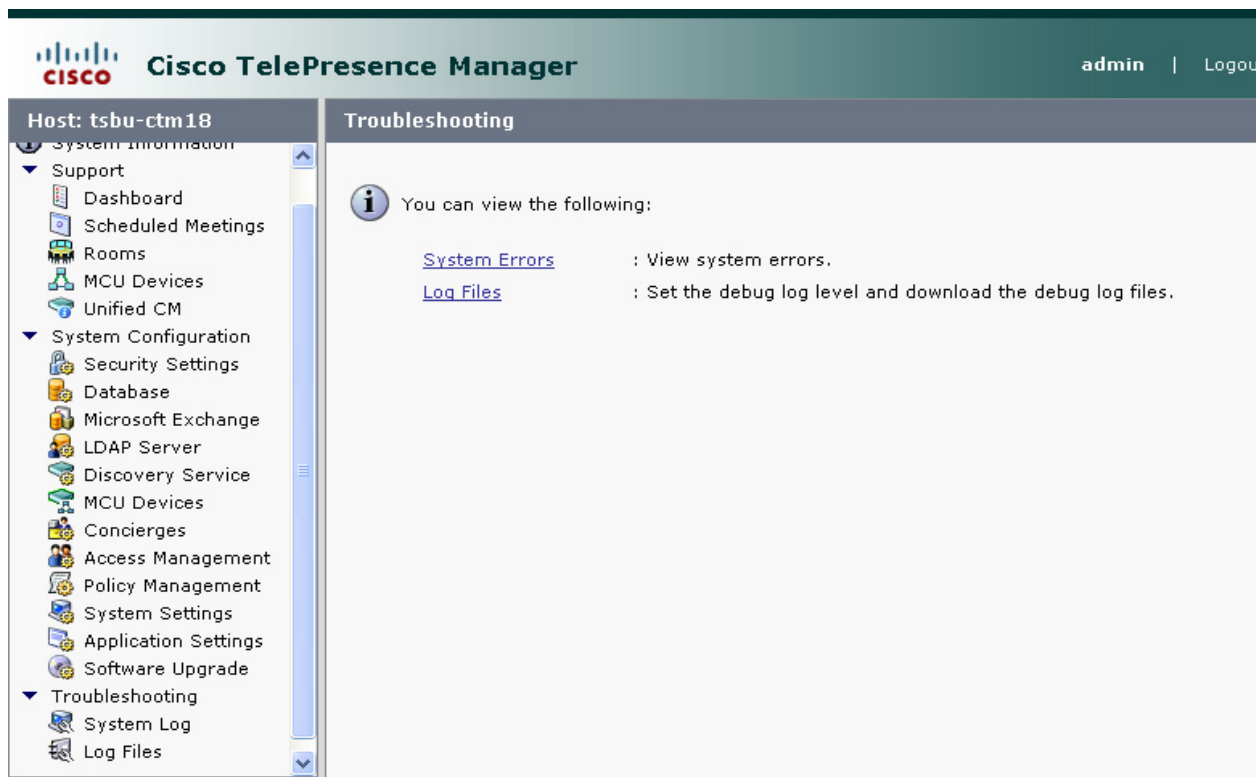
cisco Cisco TelePresence Manager

admin | Logou

Host: tsbu-ctm18

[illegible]

Support

Dashboard

Scheduled Meetings

Rooms

MCU Devices

Unified CM

System Configuration

Security Settings

Database

Microsoft Exchange

LDAP Server

Discovery Service

MCU Devices

Concierges

Access Management

Policy Management

System Settings

Application Settings

Software Upgrade

Troubleshooting

System Log

Log Files

Troubleshooting

You can view the following:

System Errors : View system errors.

Log Files : Set the debug log level and download the debug log files.